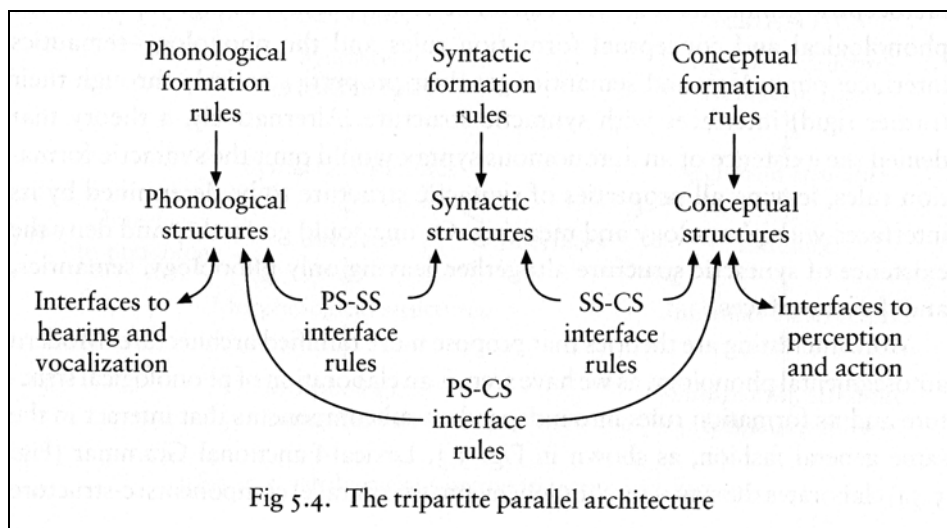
Phonological formation rules

Syntactic formation rules

Conceptual formation rules

Phonological structures

Syntactic structures

Conceptual structures

Interfaces to hearing and vocalization

PS-SS interface rules

SS-CS interface rules

Interfaces to perception and action

PS-CS interface rules

Fig 5.4. The tripartite parallel architecture